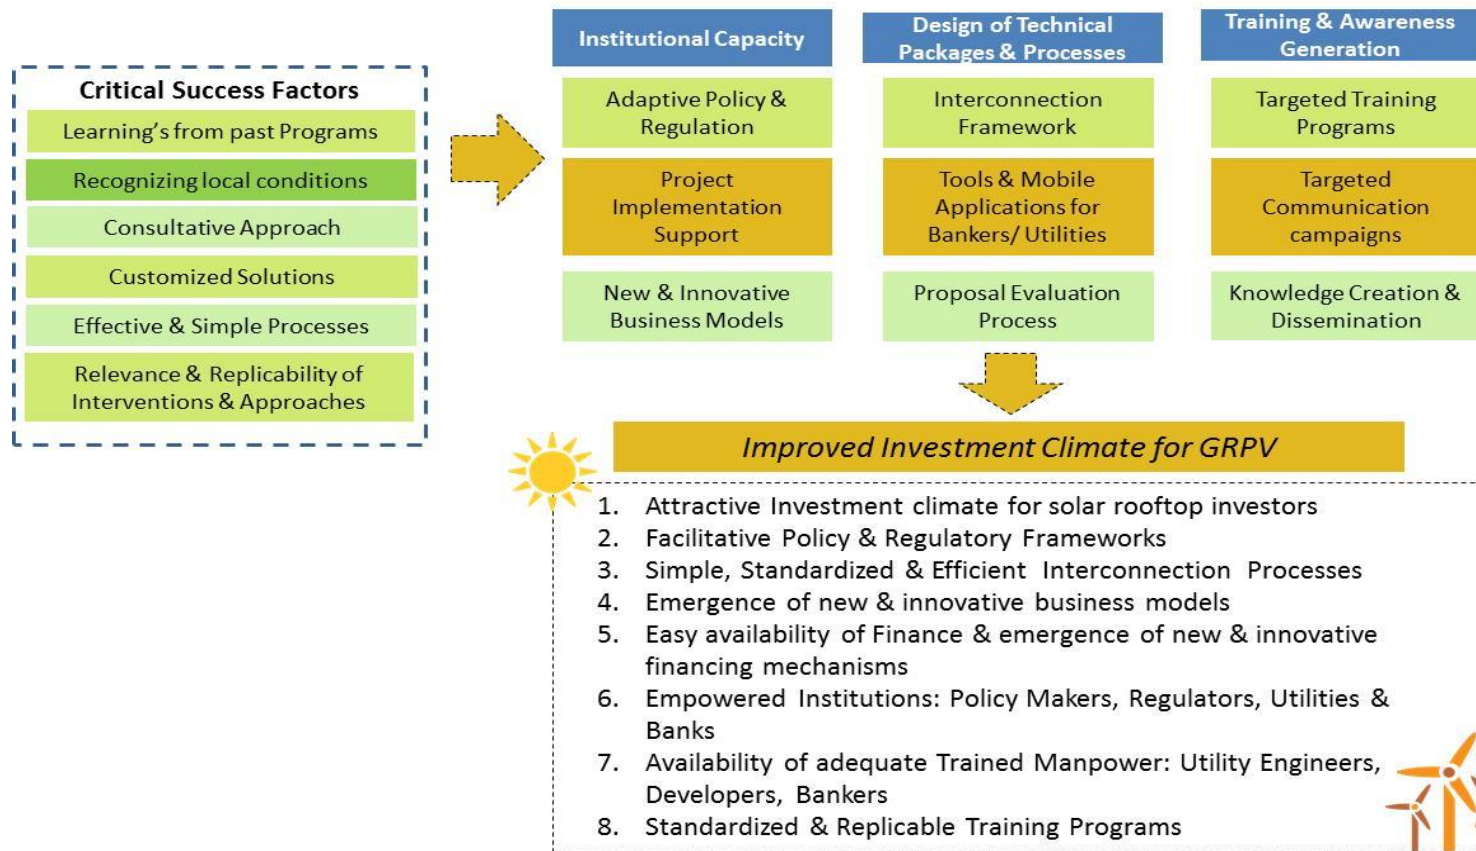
Critical Success Factors
Learning's from past Programs
Recognizing local conditions
Consultative Approach
Customized Solutions
Effective & Simple Processes
Relevance & Replicability of Interventions & Approaches

Institutional Capacity
Adaptive Policy & Regulation
Project Implementation Support
New & Innovative Business Models

Design of Technical Packages & Processes
Interconnection Framework
Tools & Mobile Applications for Bankers/ Utilities
Proposal Evaluation Process

Training & Awareness Generation
Targeted Training Programs
Targeted Communication campaigns
Knowledge Creation & Dissemination

Improved Investment Climate for GRPV

1. Attractive Investment climate for solar rooftop investors
2. Facilitative Policy & Regulatory Frameworks
3. Simple, Standardized & Efficient Interconnection Processes
4. Emergence of new & innovative business models
5. Easy availability of Finance & emergence of new & innovative financing mechanisms
6. Empowered Institutions: Policy Makers, Regulators, Utilities & Banks
7. Availability of adequate Trained Manpower: Utility Engineers, Developers, Bankers
8. Standardized & Replicable Training Programs